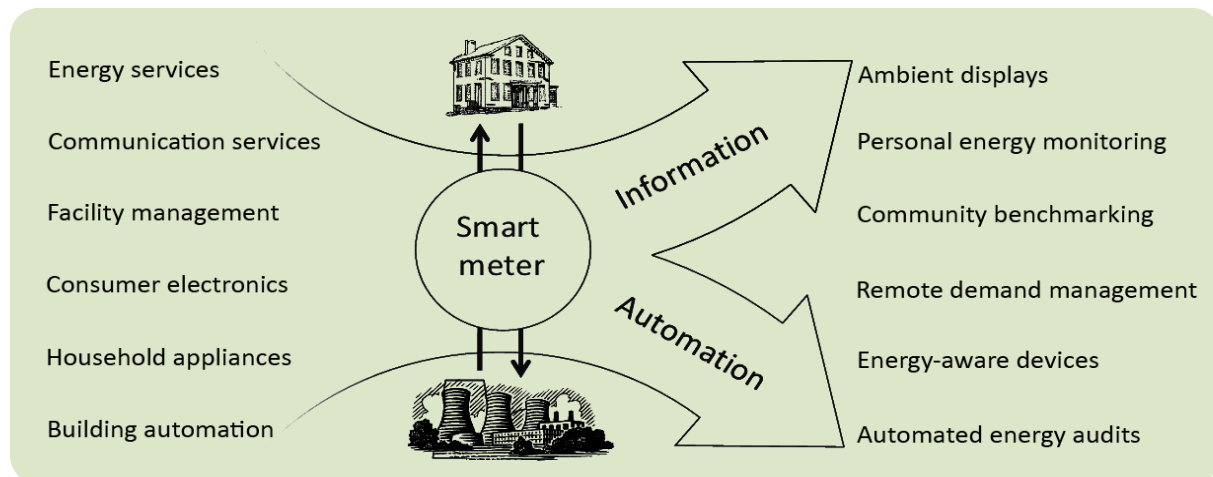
Energy services

Communication services

Facility management

Consumer electronics

Household appliances

Building automation

Smart meter

Information

Automation

Ambient displays

Personal energy monitoring

Community benchmarking

Remote demand management

Energy-aware devices

Automated energy audits